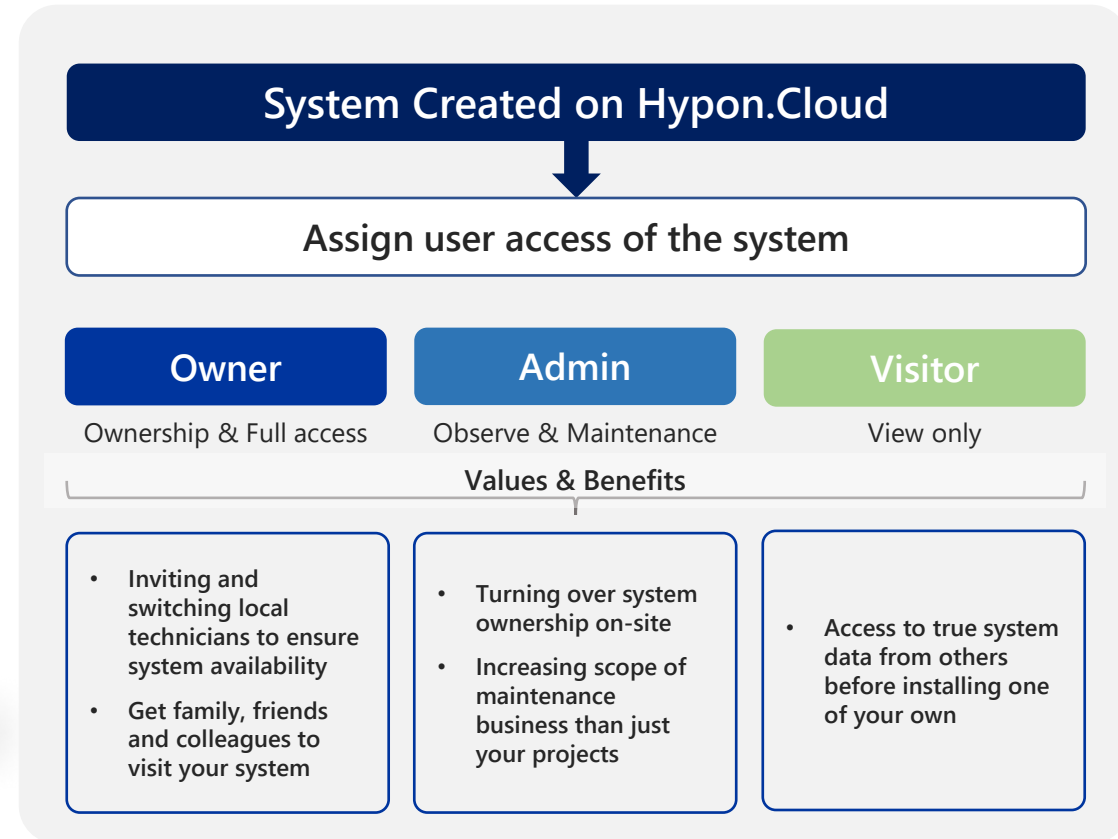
System Created on Hypon.Cloud

Assign user access of the system

Owner

Ownership & Full access

Admin

Observe & Maintenance

Visitor

View only

Values & Benefits

- Inviting and switching local technicians to ensure system availability
- Get family, friends and colleagues to visit your system

- Turning over system ownership on-site
- Increasing scope of maintenance business than just your projects

- Access to true system data from others before installing one of your own